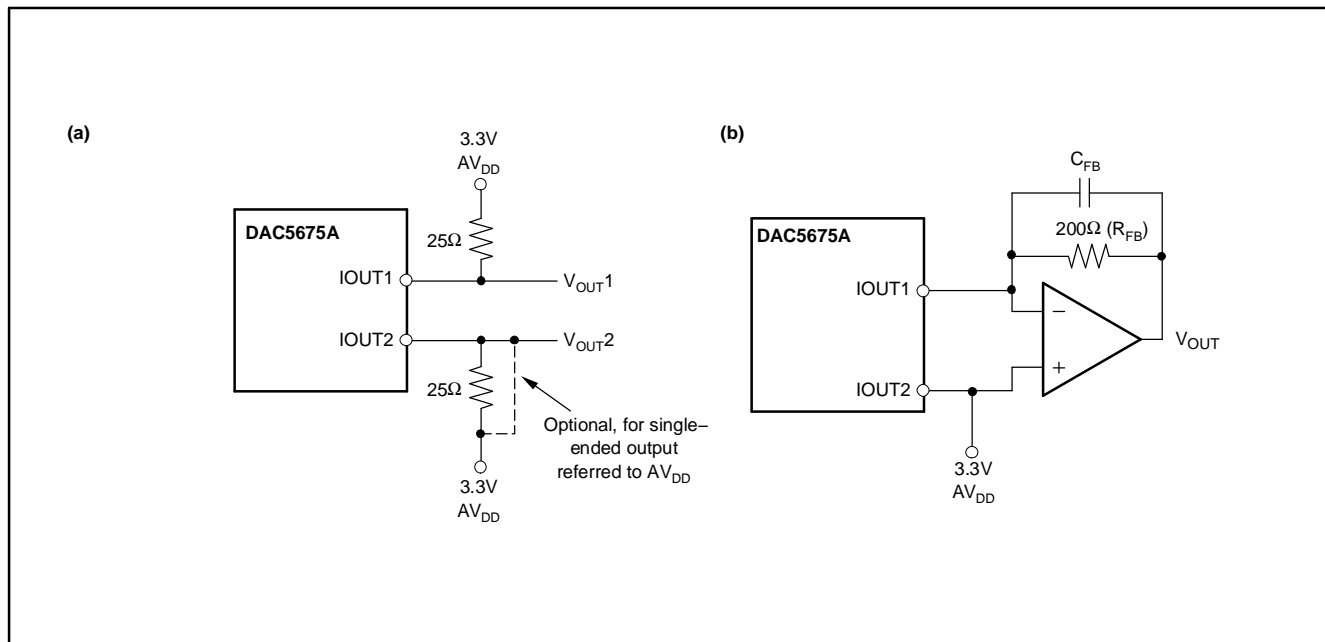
(a)

3.3V
$AV_{DD}$

DAC5675A

$25\Omega$

IOUT1

$V_{OUT}1$

IOUT2

$V_{OUT}2$

$25\Omega$

Optional, for single–ended output referred to $AV_{DD}$

3.3V
$AV_{DD}$

(b)

$C_{FB}$

DAC5675A

$200\Omega$ ($R_{FB}$)

IOUT1

–

$V_{OUT}$

IOUT2

+

3.3V
$AV_{DD}$